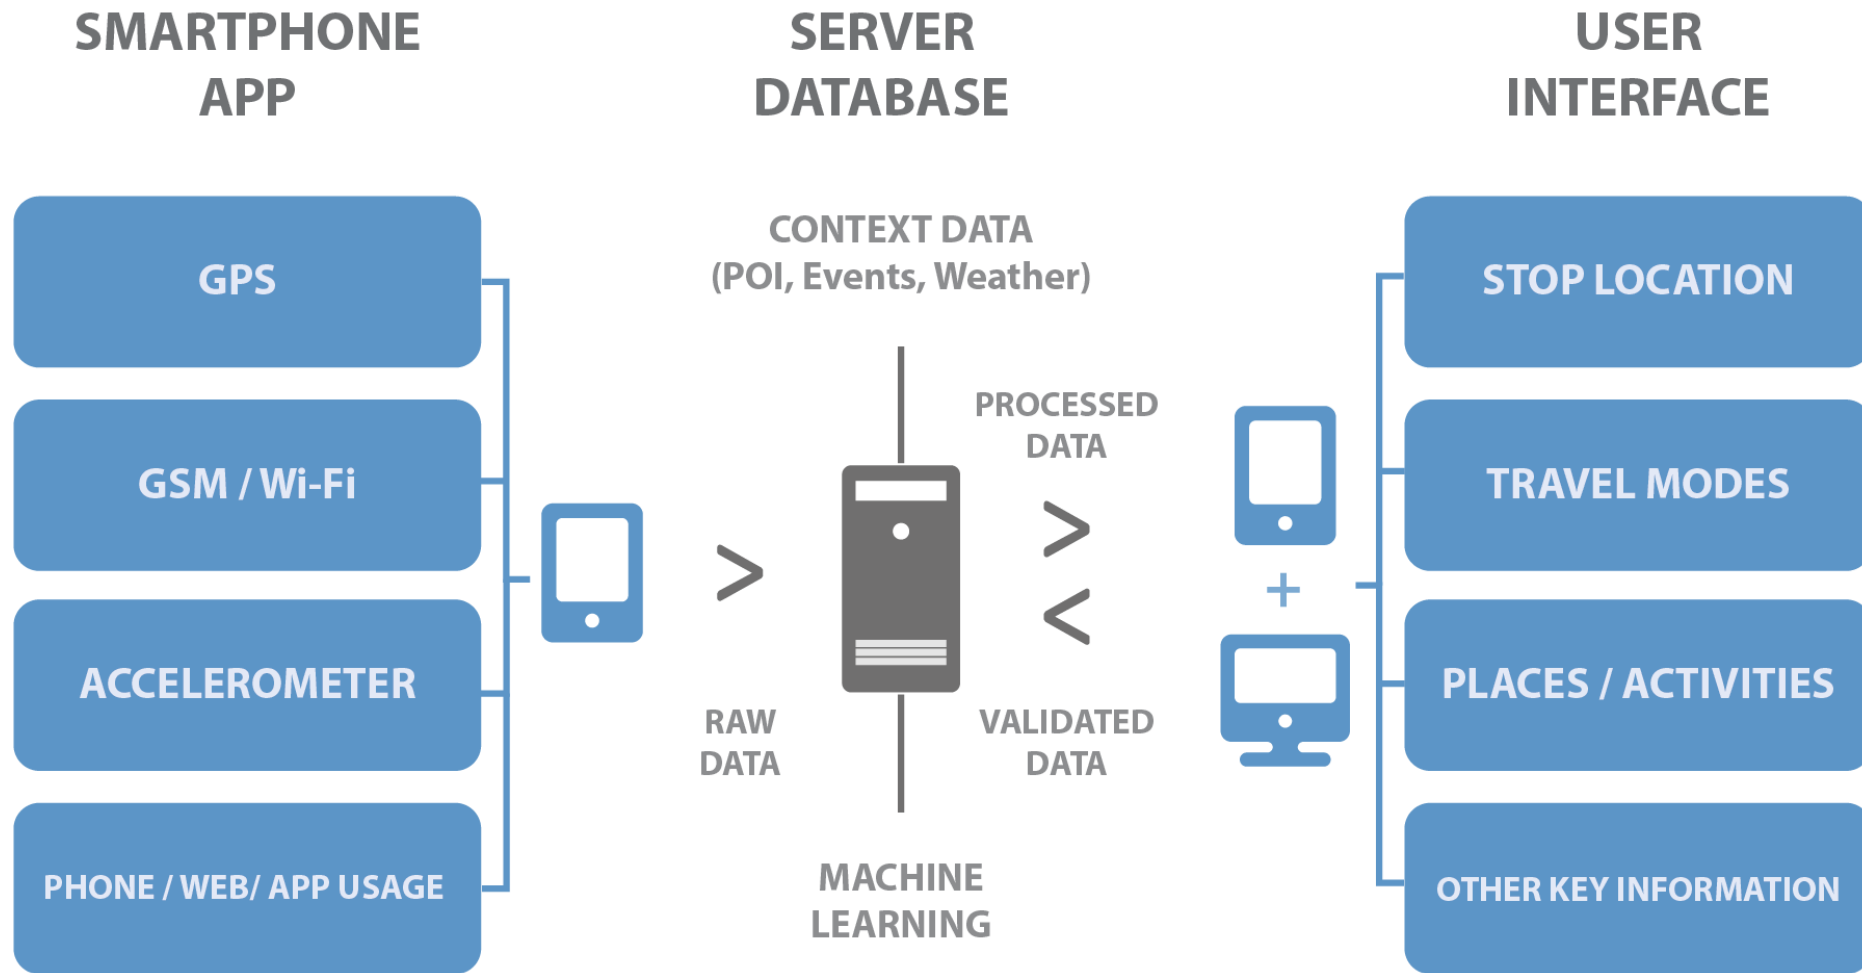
SMARTPHONE APP

SERVER DATABASE

USER INTERFACE

GPS

GSM / Wi-Fi

ACCELEROMETER

PHONE / WEB/ APP USAGE

CONTEXT DATA (POI, Events, Weather)

PROCESSED DATA

RAW DATA

VALIDATED DATA

MACHINE LEARNING

STOP LOCATION

TRAVEL MODES

PLACES / ACTIVITIES

OTHER KEY INFORMATION